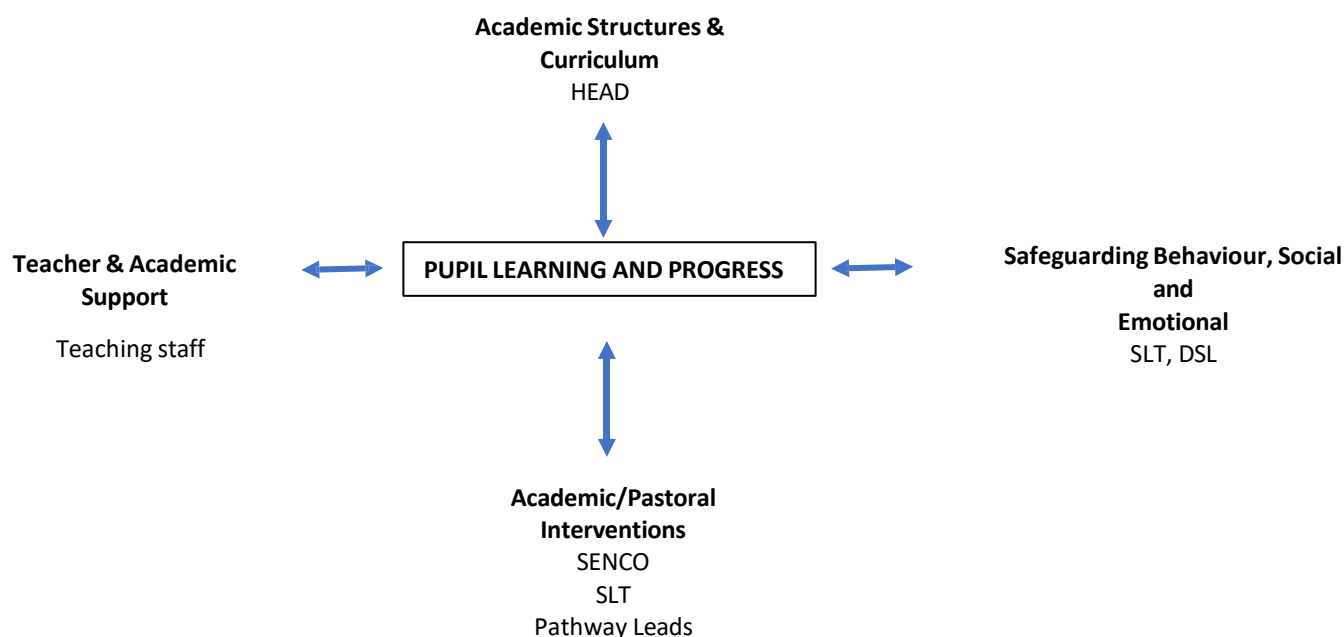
Academic Structures & Curriculum
HEAD

Teacher & Academic Support

Teaching staff

PUPIL LEARNING AND PROGRESS

Safeguarding Behaviour, Social and Emotional
SLT, DSL

Academic/Pastoral Interventions
SENCO
SLT
Pathway Leads